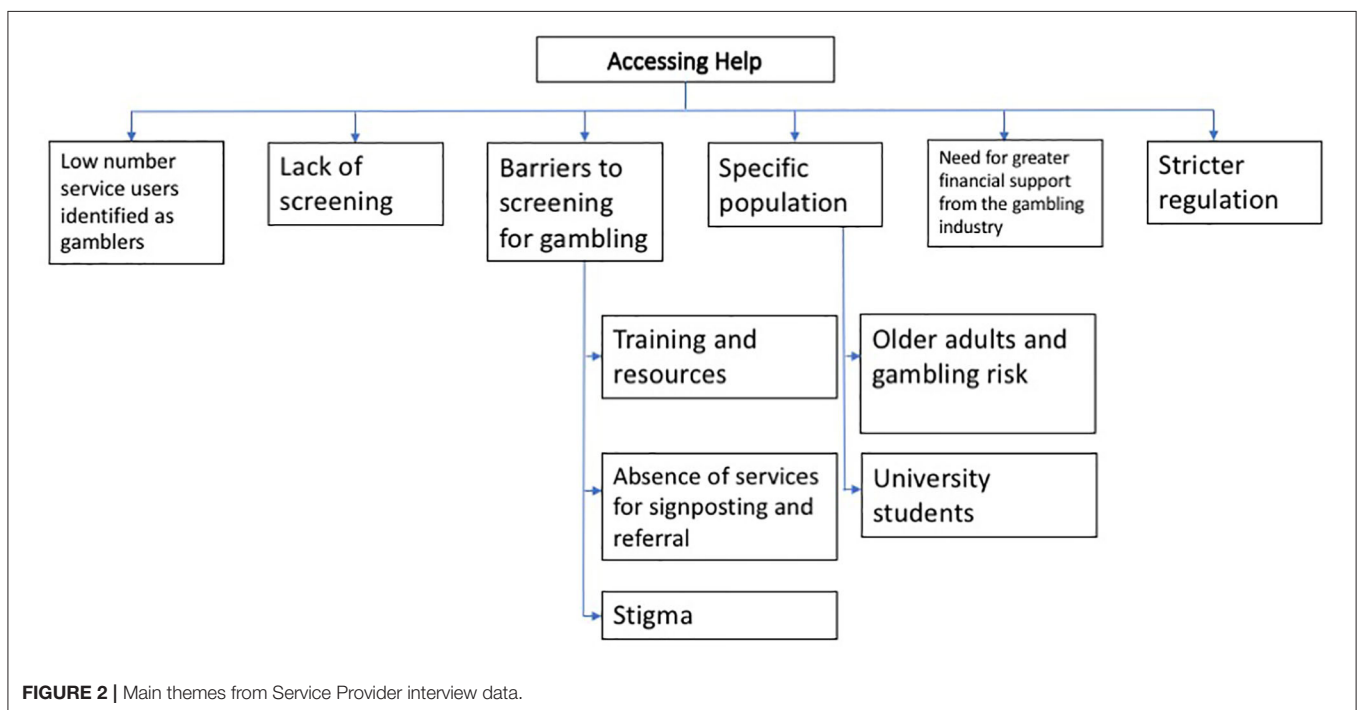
Accessing Help

Low number service users identified as gamblers

Lack of screening

Barriers to screening for gambling

Specific population

Need for greater financial support from the gambling industry

Stricter regulation

Training and resources

Absence of services for signposting and referral

Stigma

Older adults and gambling risk

University students

FIGURE 2 | Main themes from Service Provider interview data.